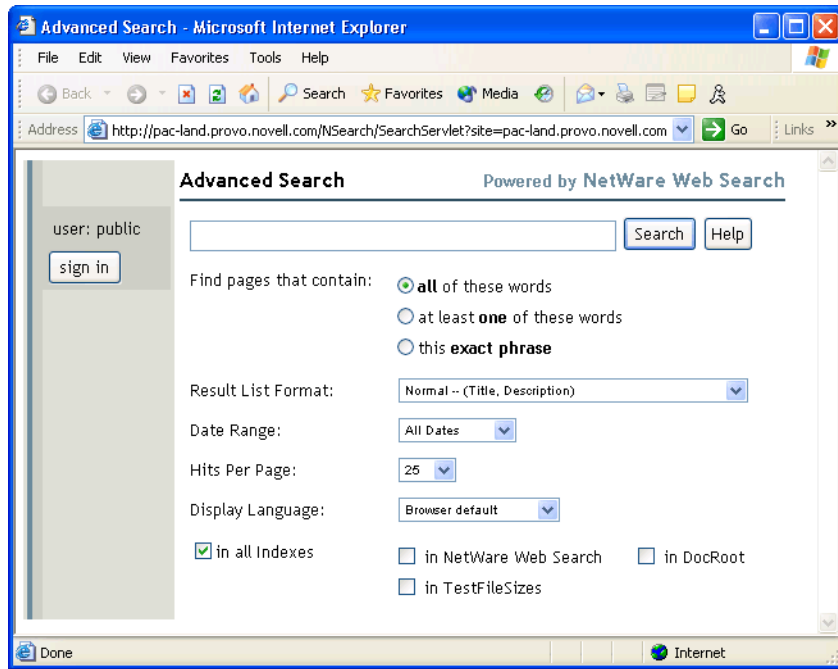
Advanced Search - Microsoft Internet Explorer

File Edit View Favorites Tools Help

Back Search Favorites Media

Address http://pac-land.provo.novell.com/NSearch/SearchServlet?site=pac-land.provo.novell.com Go Links »

Advanced Search

Powered by NetWare Web Search

user: public

sign in

Search Help

Find pages that contain:

all of these words

at least one of these words

this exact phrase

Result List Format: Normal -- (Title, Description)

Date Range: All Dates

Hits Per Page: 25

Display Language: Browser default

in all Indexes

in NetWare Web Search

in DocRoot

in TestFileSizes

Done

Internet